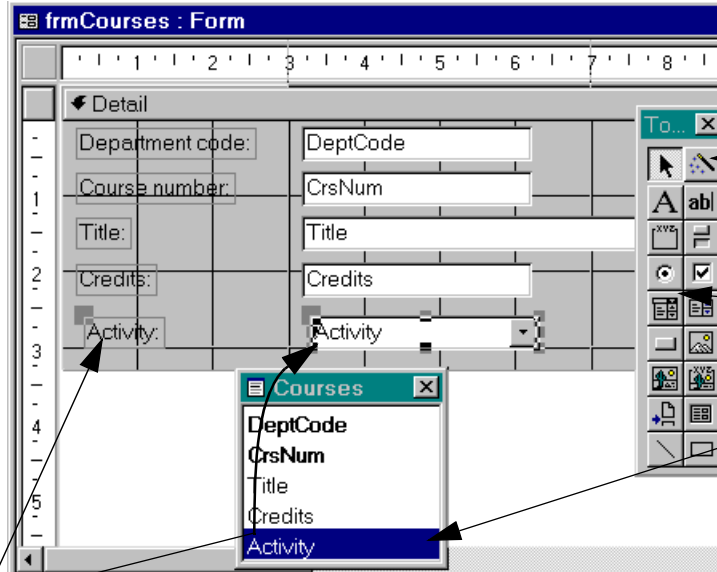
frmCourses : Form

1 2 3 4 5 6 7 8

Detail

Department code: DeptCode

Course number: CrsNum

Title: Title

Credits: Credits

Activity: Activity

To... ×

A ab|

1
2
3
4
5

Courses ×

DeptCode

CrsNum

Title

Credits

Activity